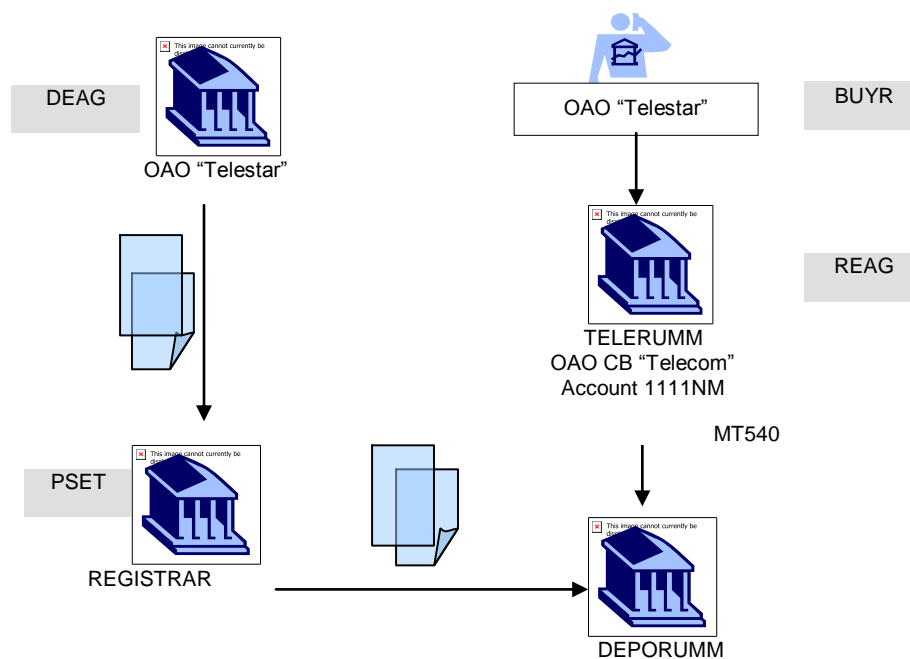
DEAG

This image cannot currently be displayed.

OAO “Telestar”

OAO “Telestar”

BUYR

This image cannot currently be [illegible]

REAG

TELERUMM
OAO CB “Telecom”
Account 1111NM

MT540

PSET

This image cannot currently be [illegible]

REGISTRAR

This image cannot currently be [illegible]

DEPORUMM